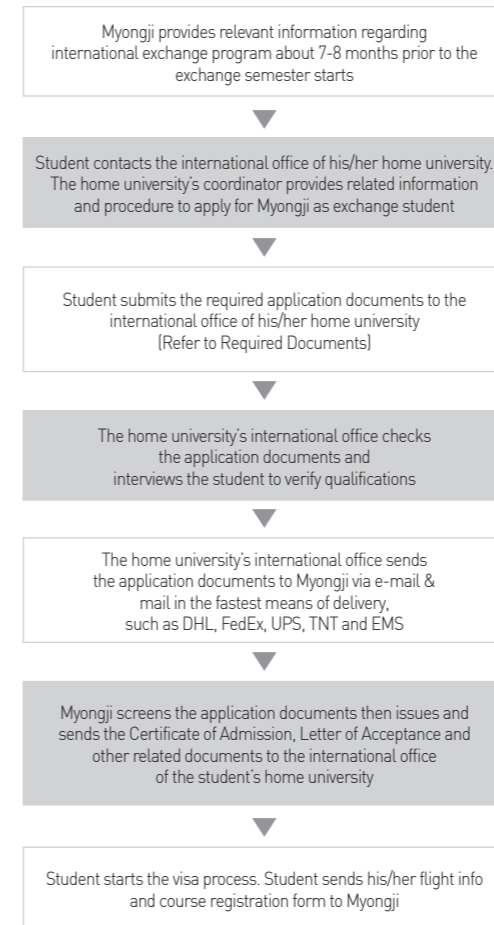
Myongji provides relevant information regarding international exchange program about 7-8 months prior to the exchange semester starts

Student contacts the international office of his/her home university. The home university's coordinator provides related information and procedure to apply for Myongji as exchange student

Student submits the required application documents to the international office of his/her home university (Refer to Required Documents)

The home university's international office checks the application documents and interviews the student to verify qualifications

The home university's international office sends the application documents to Myongji via e-mail & mail in the fastest means of delivery, such as DHL, FedEx, UPS, TNT and EMS

Myongji screens the application documents then issues and sends the Certificate of Admission, Letter of Acceptance and other related documents to the international office of the student's home university

Student starts the visa process. Student sends his/her flight info and course registration form to Myongji